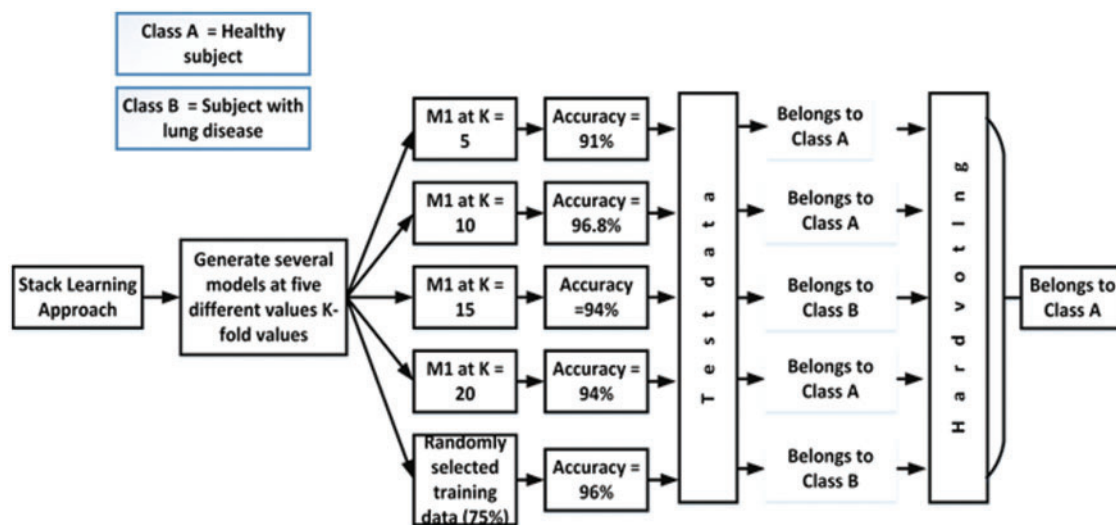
Class A = Healthy subject

Class B = Subject with lung disease

Stack Learning Approach

Generate several models at five different values K-fold values

M1 at K = 5

Accuracy = 91%

M1 at K = 10

Accuracy = 96.8%

M1 at K = 15

Accuracy =94%

M1 at K = 20

Accuracy = 94%

Randomly selected training data (75%)

Accuracy = 96%

Test data

Belongs to Class A

Belongs to Class A

Belongs to Class B

Belongs to Class A

Belongs to Class B

Hard voting

Belongs to Class A